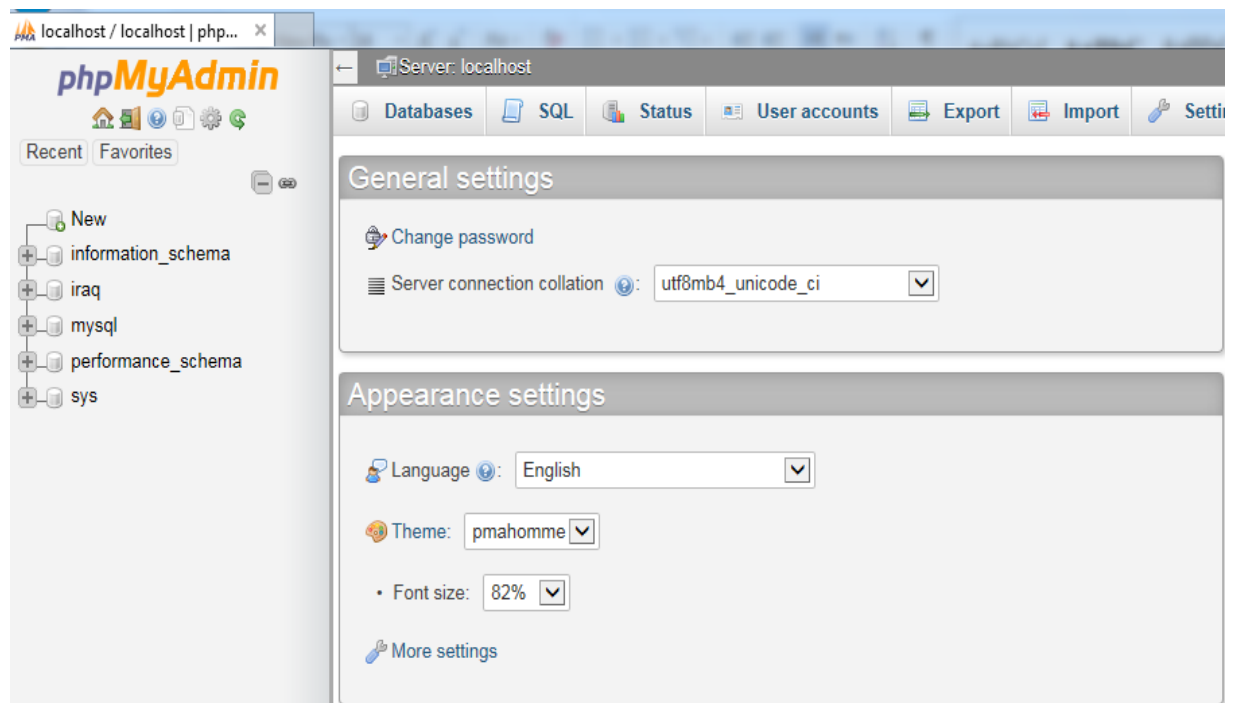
localhost / localhost | php... ×

phpMyAdmin

Recent Favorites

New
information_schema
iraq
mysql
performance_schema
sys

← Server: localhost

Databases SQL Status User accounts Export Import Setti

General settings

Change password

Server connection collation: utf8mb4_unicode_ci

Appearance settings

Language: English

Theme: pmahomme

• Font size: 82%

More settings